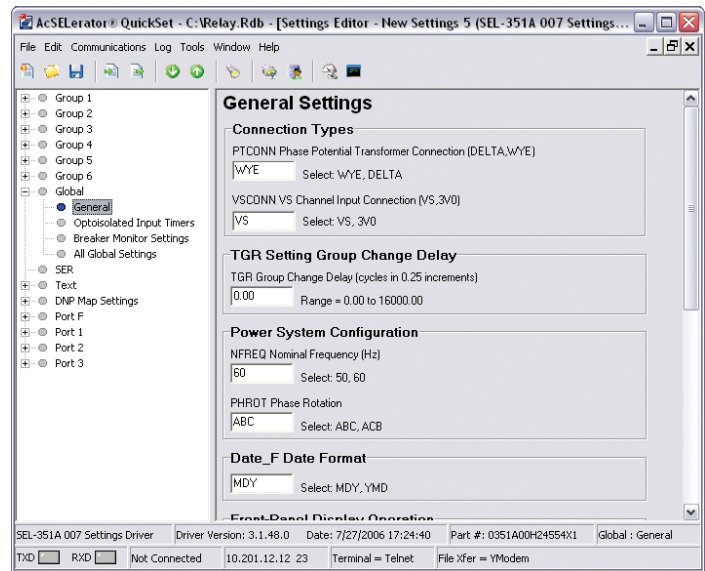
AcSELerator® QuickSet - C:\Relay.Rdb - [Settings Editor - New Settings 5 (SEL-351A 007 Settings...

File Edit Communications Log Tools Window Help

Group 1
Group 2
Group 3
Group 4
Group 5
Group 6
Global
General
Optoisolated Input Timers
Breaker Monitor Settings
All Global Settings
SER
Text
DNP Map Settings
Port F
Port 1
Port 2
Port 3

General Settings

Connection Types

PTCONN Phase Potential Transformer Connection (DELTA,WYE)

WYE Select: WYE, DELTA

VSCONN VS Channel Input Connection (VS,3V0)

VS Select: VS, 3V0

TGR Setting Group Change Delay

TGR Group Change Delay (cycles in 0.25 increments)

0.00 Range = 0.00 to 16000.00

Power System Configuration

NFREQ Nominal Frequency (Hz)

60 Select: 50, 60

PHROT Phase Rotation

ABC Select: ABC, ACB

Date_F Date Format

MDY Select: MDY, YMD

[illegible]

SEL-351A 007 Settings Driver | Driver Version: 3.1.48.0 | Date: 7/27/2006 17:24:40 | Part #: 0351A00H24554X1 | Global : General

TXD RXD | Not Connected | 10.201.12.12 23 | Terminal = Telnet | File Xfer = YModem